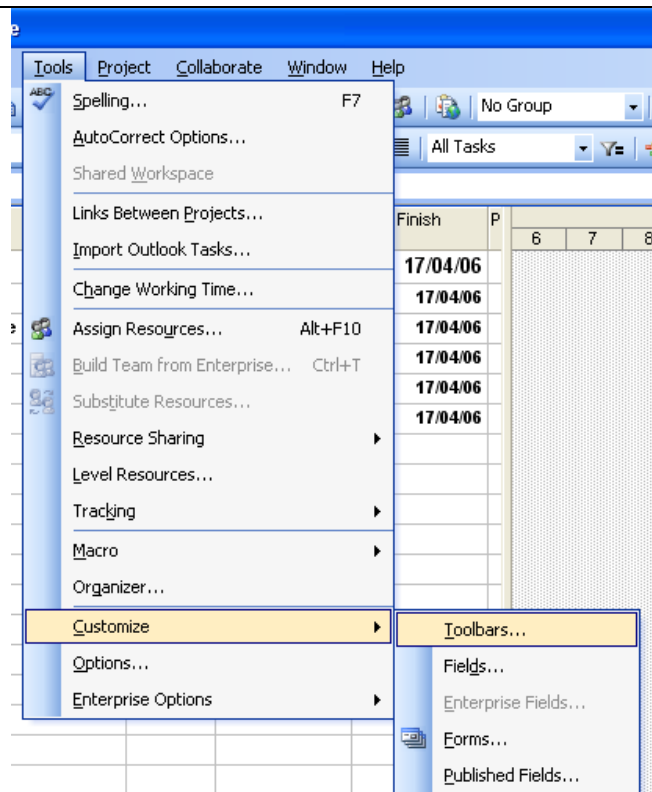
e

Tools Project Collaborate Window Help

Spelling... F7
AutoCorrect Options...
Shared Workspace
Links Between Projects...
Import Outlook Tasks...
Change Working Time...
Assign Resources... Alt+F10
Build Team from Enterprise... Ctrl+T
Substitute Resources...
Resource Sharing
Level Resources...
Tracking
Macro
Organizer...
Customize
Options...
Enterprise Options

No Group
All Tasks

Finish P
6 7 8
17/04/06
17/04/06
17/04/06
17/04/06
17/04/06
17/04/06

e

Toolbars...
Fields...
Enterprise Fields...
Forms...
Published Fields...